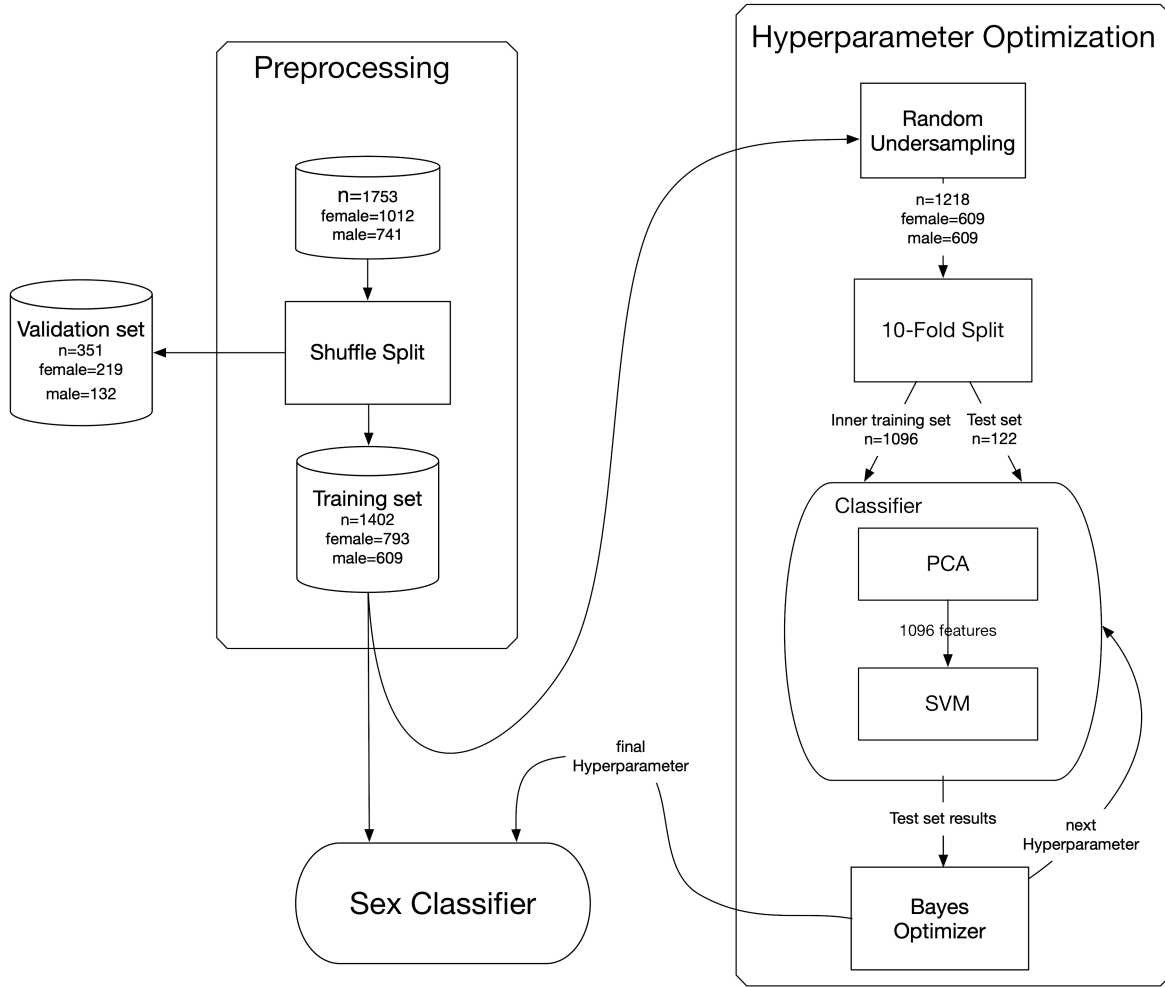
Preprocessing

n=1753
female=1012
male=741

Validation set
n=351
female=219
male=132

Shuffle Split

Training set
n=1402
female=793
male=609

Hyperparameter Optimization

Random Undersampling

n=1218
female=609
male=609

10-Fold Split

Inner training set
n=1096

Test set
n=122

Classifier

PCA

1096 features

SVM

Test set results

next Hyperparameter

Bayes Optimizer

final Hyperparameter

Sex Classifier